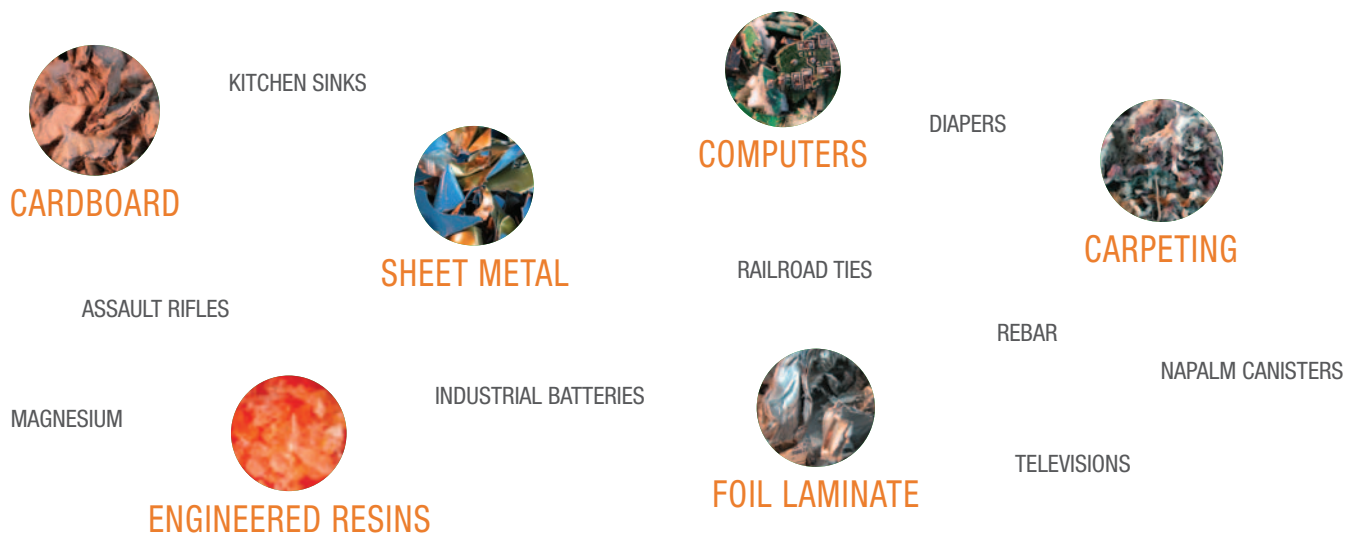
KITCHEN SINKS

COMPUTERS

DIAPERS

CARDBOARD

SHEET METAL

CARPETING

RAILROAD TIES

ASSAULT RIFLES

REBAR

NAPALM CANISTERS

INDUSTRIAL BATTERIES

MAGNESIUM

TELEVISIONS

FOIL LAMINATE

ENGINEERED RESINS